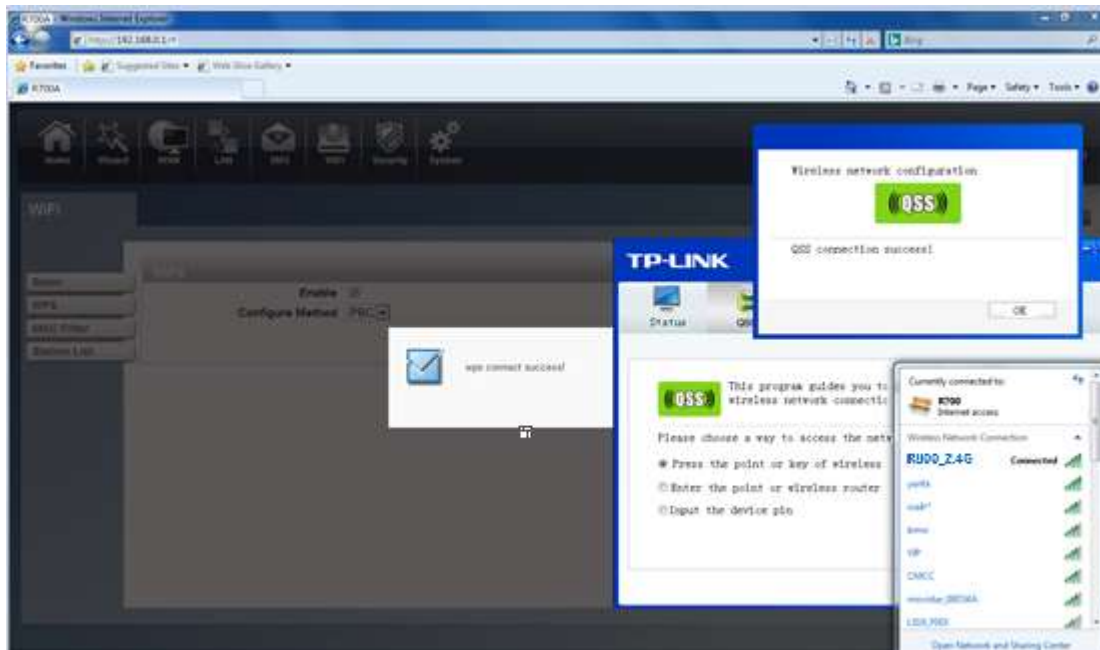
R700A - Windows Internet Explorer
http://192.168.0.1/
Bing
Favorites
Suggested Sites
Web Slice Gallery
R700A
Page
Safety
Tools
Home
Wizard
WAN
LAN
SMS
WiFi
Security
System
WiFi
Basic
WPS
MAC Filter
Station List
WPS
Enable
Configure Method PBC
wps connect success!
TP-LINK
Status
QSS
QSS
This program guides you to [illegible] wireless network connectio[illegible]
Please choose a way to access the netw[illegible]
Press the point or key of wireless
Enter the point or wireless router
Input the device pin
Wireless network configuration
QSS
QSS connection success!
OK
Currently connected to:
R700
Internet access
Wireless Network Connection
RU00_2.4G
Connected
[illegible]
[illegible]
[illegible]
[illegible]
CMCC
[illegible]
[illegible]
Open Network and Sharing Center